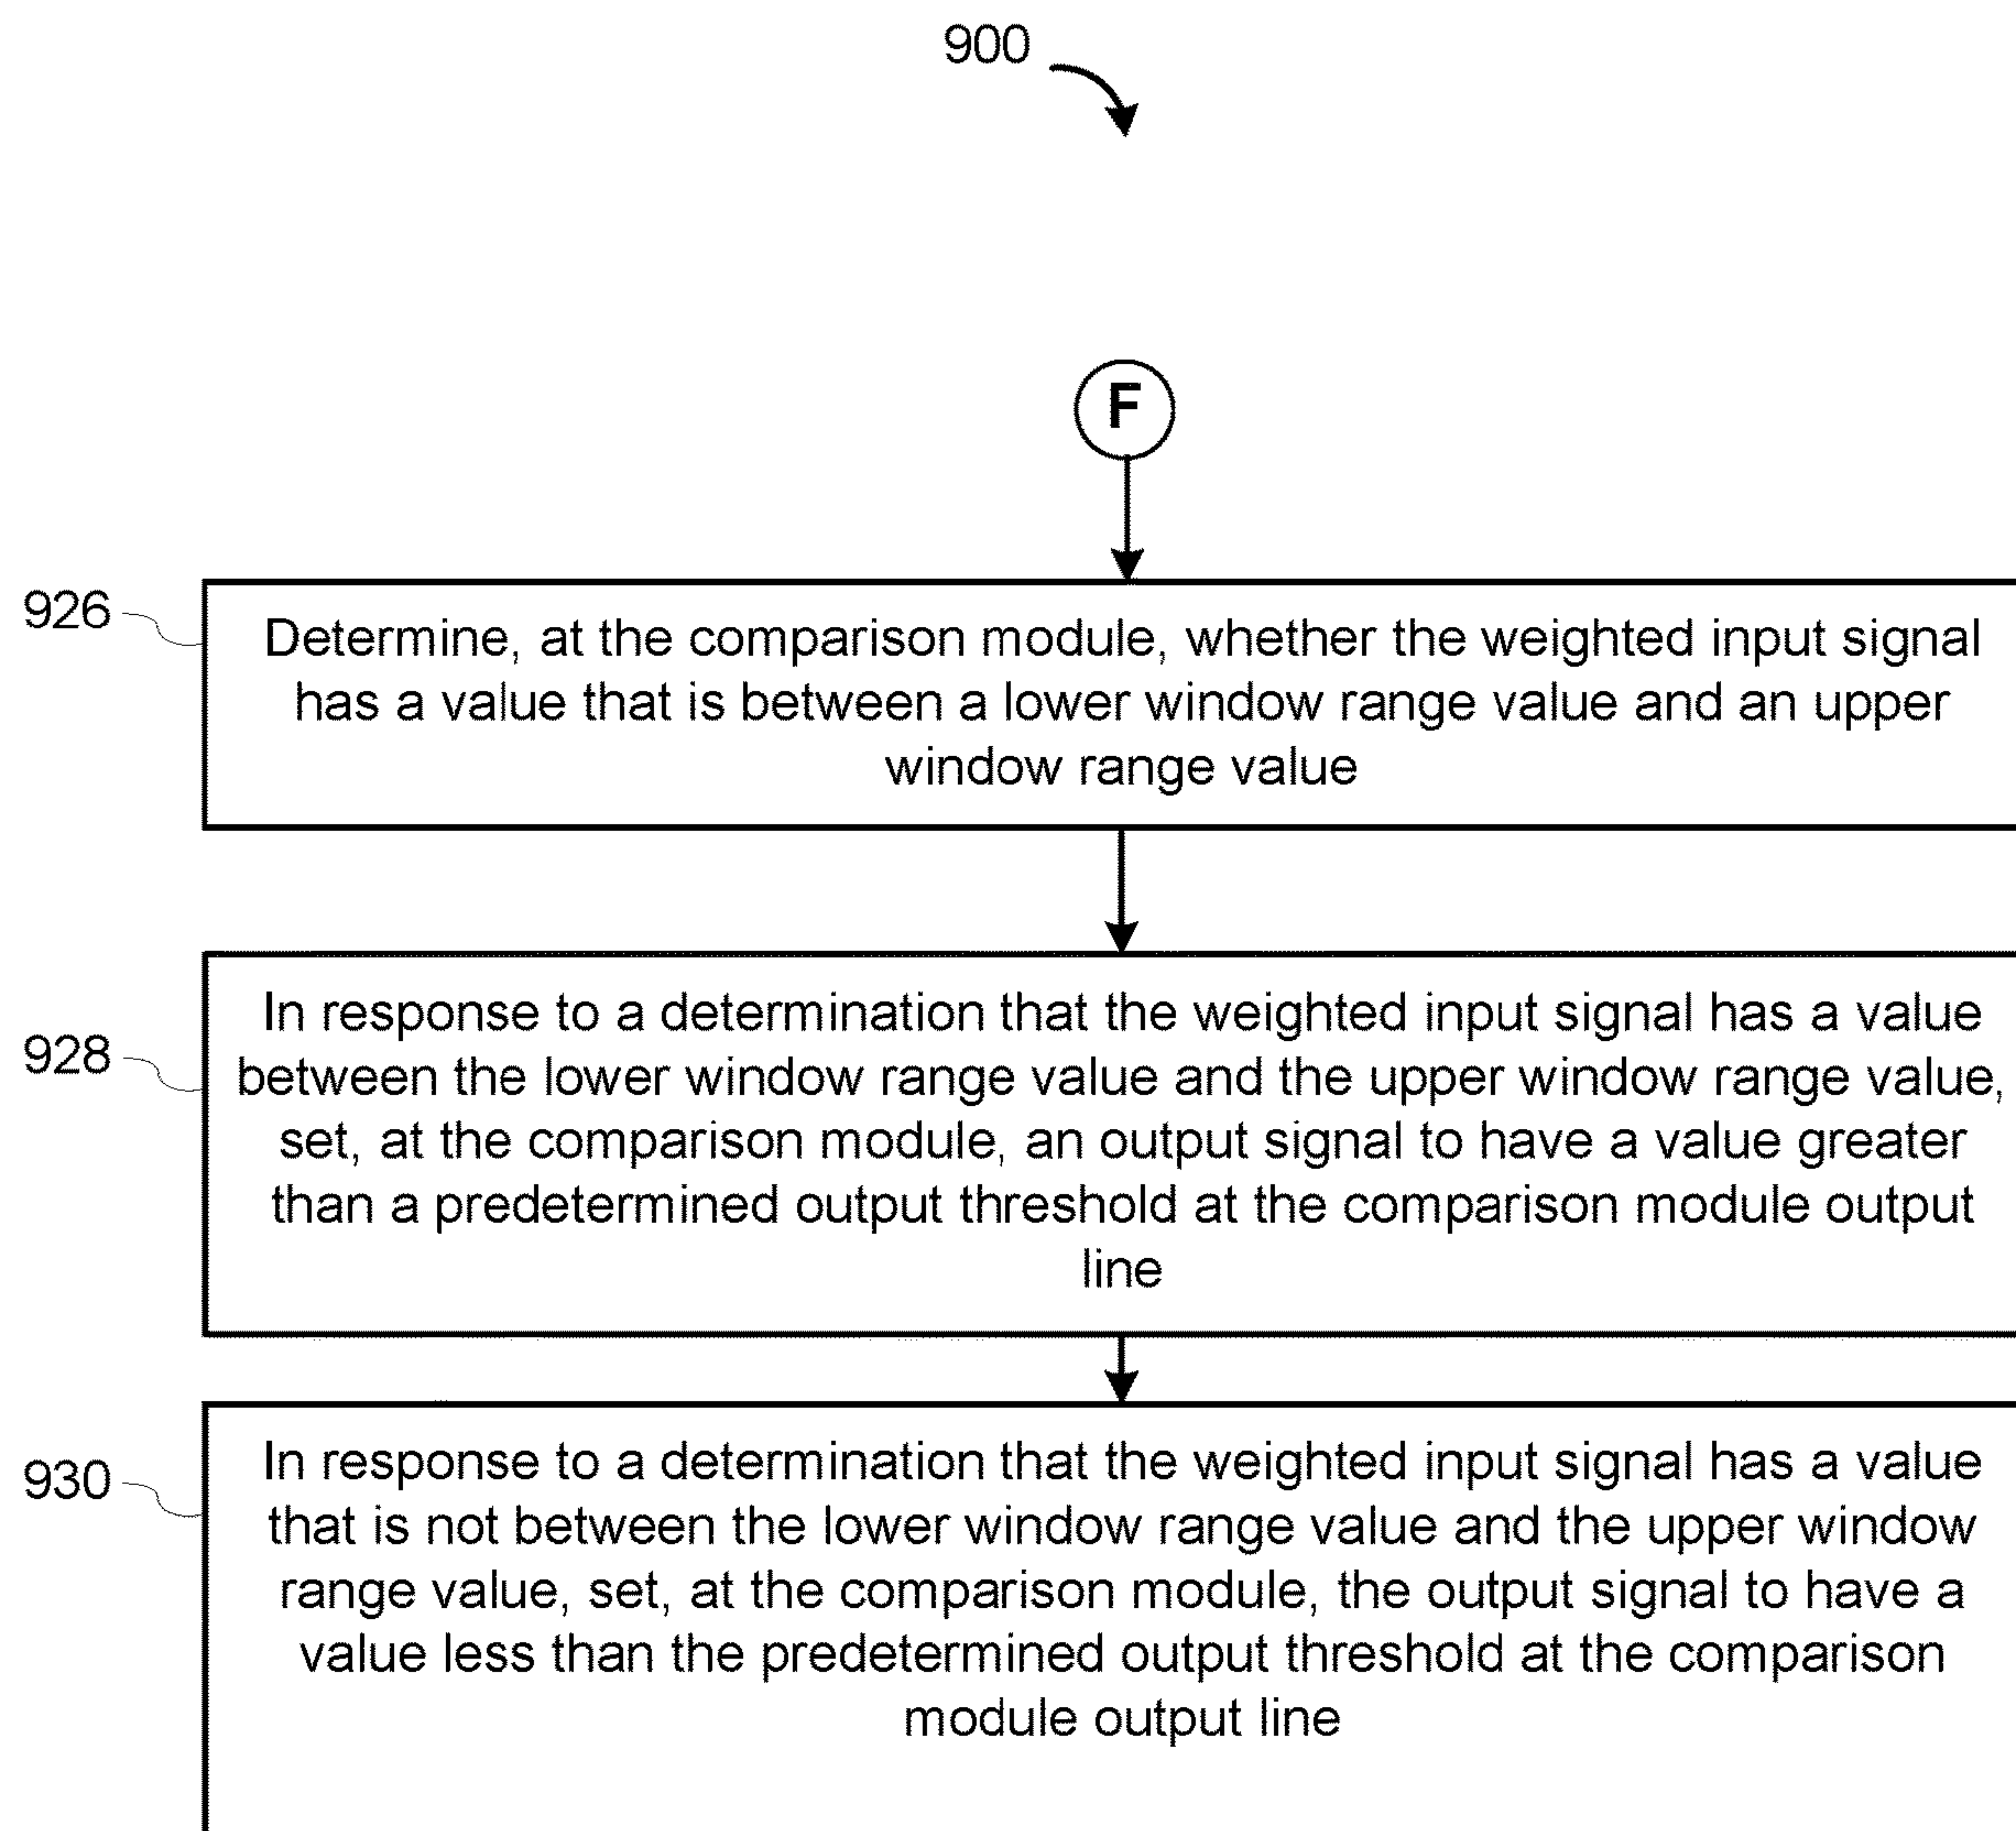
900

F

926

Determine, at the comparison module, whether the weighted input signal has a value that is between a lower window range value and an upper window range value

928

In response to a determination that the weighted input signal has a value between the lower window range value and the upper window range value, set, at the comparison module, an output signal to have a value greater than a predetermined output threshold at the comparison module output line

930

In response to a determination that the weighted input signal has a value that is not between the lower window range value and the upper window range value, set, at the comparison module, the output signal to have a value less than the predetermined output threshold at the comparison module output line